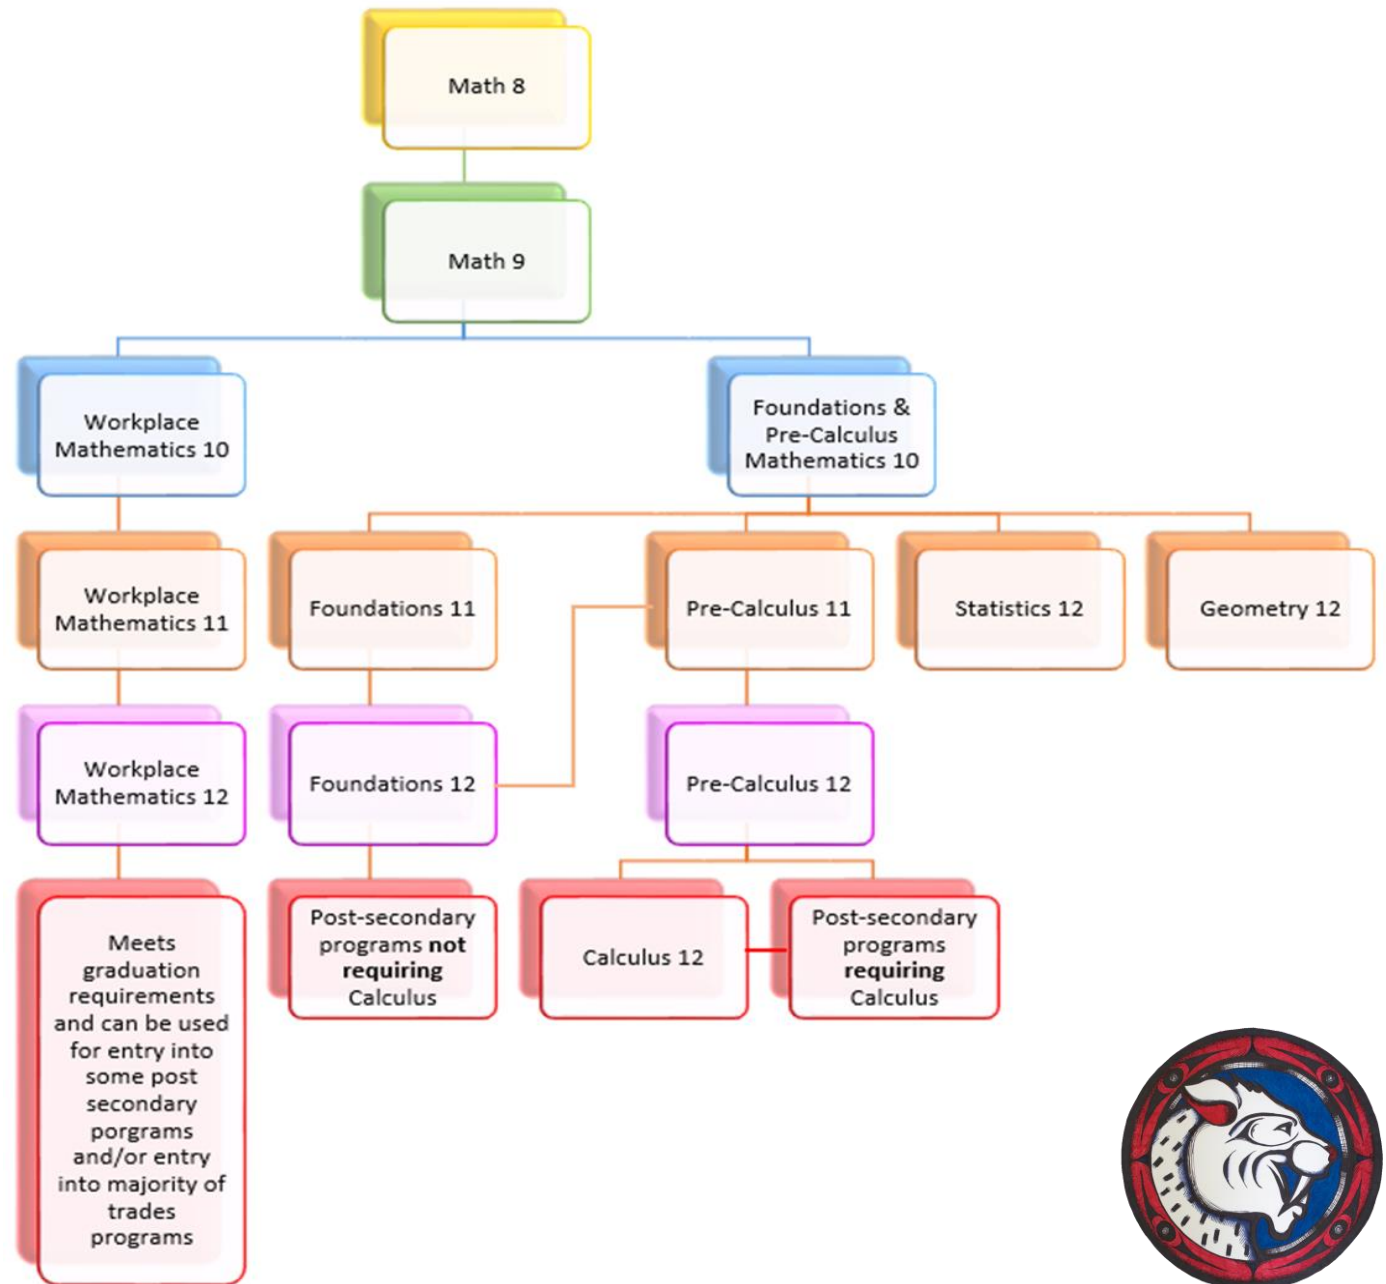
Math 8

Math 9

Workplace Mathematics 10

Foundations & Pre-Calculus Mathematics 10

Workplace Mathematics 11

Foundations 11

Pre-Calculus 11

Statistics 12

Geometry 12

Workplace Mathematics 12

Foundations 12

Pre-Calculus 12

Meets graduation requirements and can be used for entry into some post secondary porgrams and/or entry into majority of trades programs

Post-secondary programs **not requiring** Calculus

Calculus 12

Post-secondary programs **requiring** Calculus